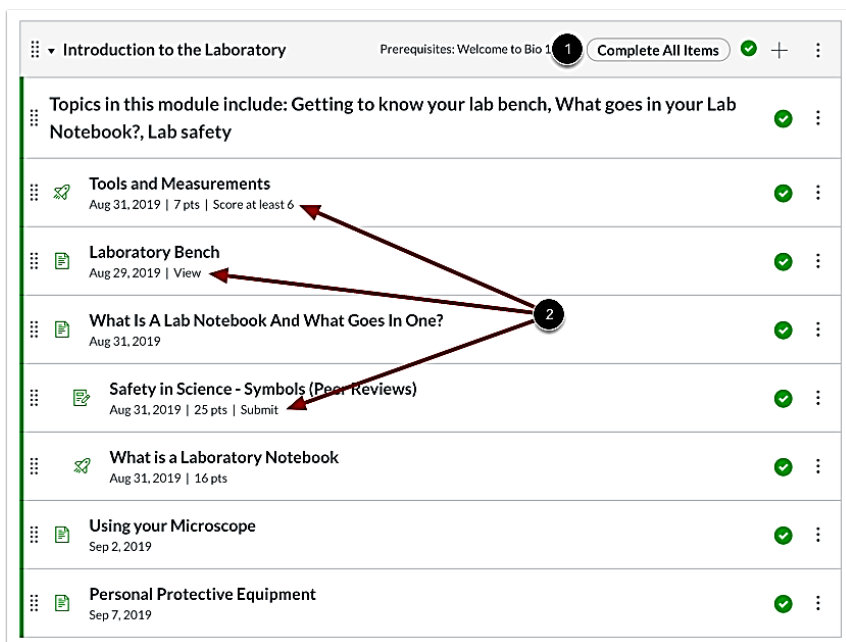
Introduction to the Laboratory

Prerequisites: Welcome to Bio 1

1

Complete All Items

Topics in this module include: Getting to know your lab bench, What goes in your Lab Notebook?, Lab safety

Tools and Measurements
Aug 31, 2019 | 7 pts | Score at least 6

Laboratory Bench
Aug 29, 2019 | View

2

What Is A Lab Notebook And What Goes In One?
Aug 31, 2019

Safety in Science - Symbols (Peer Reviews)
Aug 31, 2019 | 25 pts | Submit

What is a Laboratory Notebook
Aug 31, 2019 | 16 pts

Using your Microscope
Sep 2, 2019

Personal Protective Equipment
Sep 7, 2019